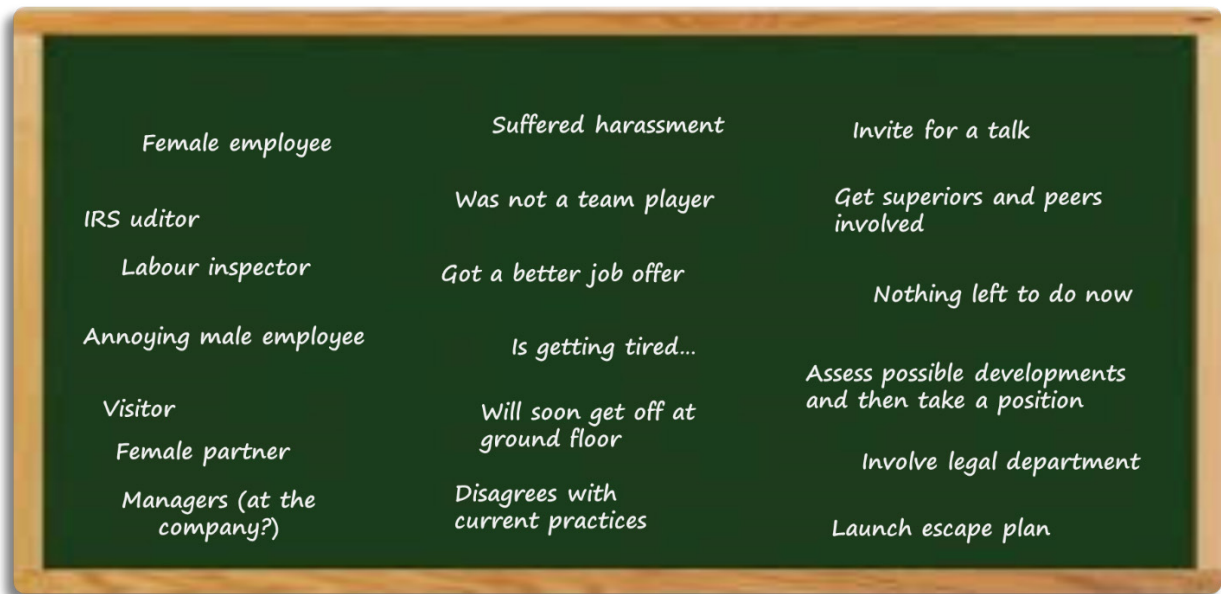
Female employee

IRS uditor

Labour inspector

Annoying male employee

Visitor

Female partner

Managers (at the company?)

Suffered harassment

Was not a team player

Got a better job offer

Is getting tired...

Will soon get off at ground floor

Disagrees with current practices

Invite for a talk

Get superiors and peers involved

Nothing left to do now

Assess possible developments and then take a position

Involve legal department

Launch escape plan